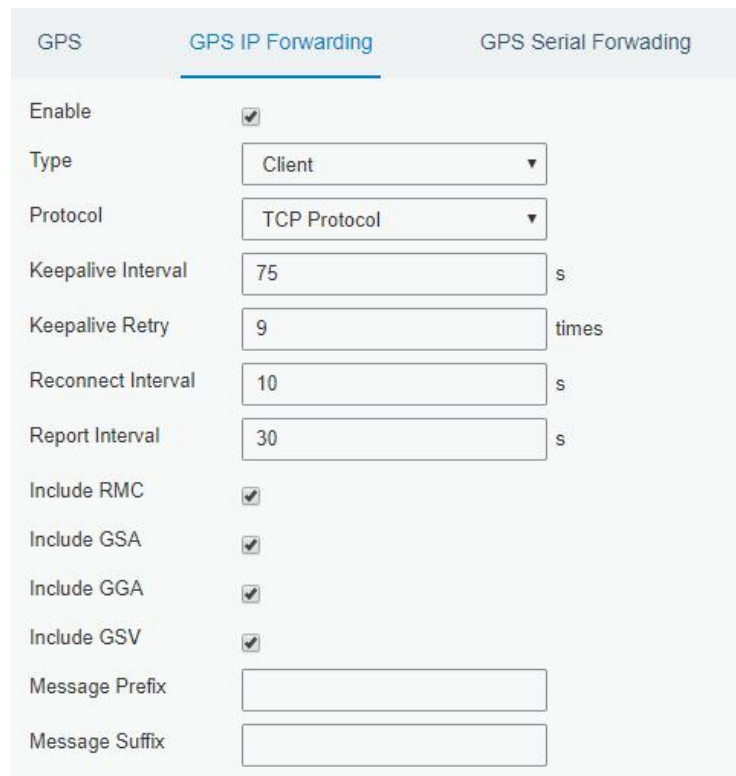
GPS GPS IP Forwarding GPS Serial Forwading

Enable

Type Client

Protocol TCP Protocol

Keepalive Interval 75 s

Keepalive Retry 9 times

Reconnect Interval 10 s

Report Interval 30 s

Include RMC

Include GSA

Include GGA

Include GSV

Message Prefix

Message Suffix